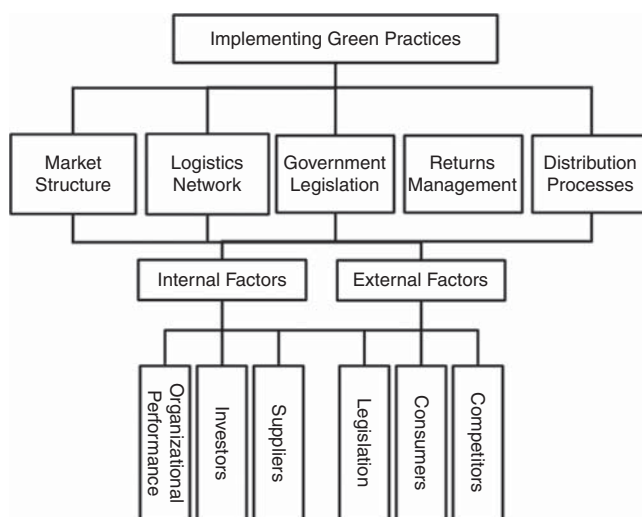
Implementing Green Practices

Market Structure

Logistics Network

Government Legislation

Returns Management

Distribution Processes

Internal Factors

External Factors

Organizational Performance

Investors

Suppliers

Legislation

Consumers

Competitors